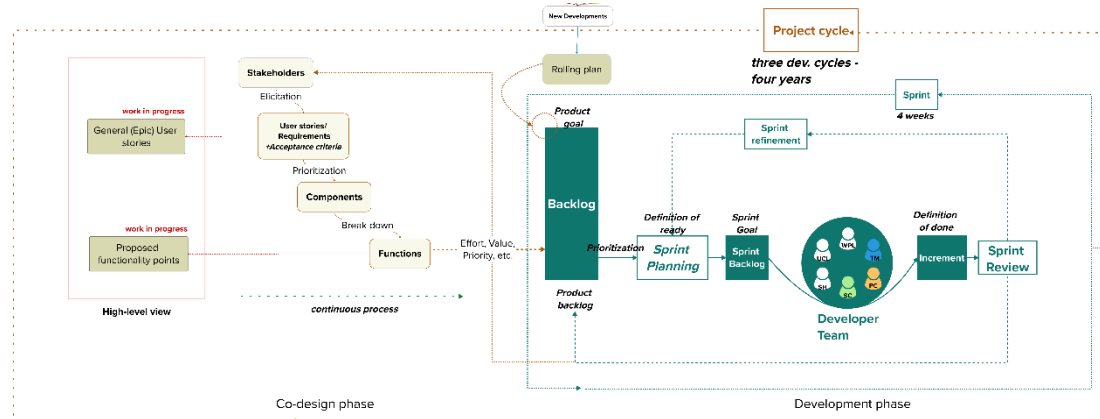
New Developments

Project cycle

Rolling plan

three dev. cycles - four years

Stakeholders

Elicitation

work in progress

General (Epic) User stories

User stories/ Requirements •Acceptance criteria

Prioritization

Components

Break down

work in progress

Proposed functionality points

Functions

Effort, Value, Priority, etc.

High-level view

continuous process

Product goal

Backlog

Product backlog

Sprint

4 weeks

Sprint refinement

Definition of ready

Prioritization

Sprint Planning

Sprint Goal

Sprint Backlog

UCL

WPL

TM

SH

SC

PC

Developer Team

Definition of done

Increment

Sprint Review

Co-design phase

Development phase